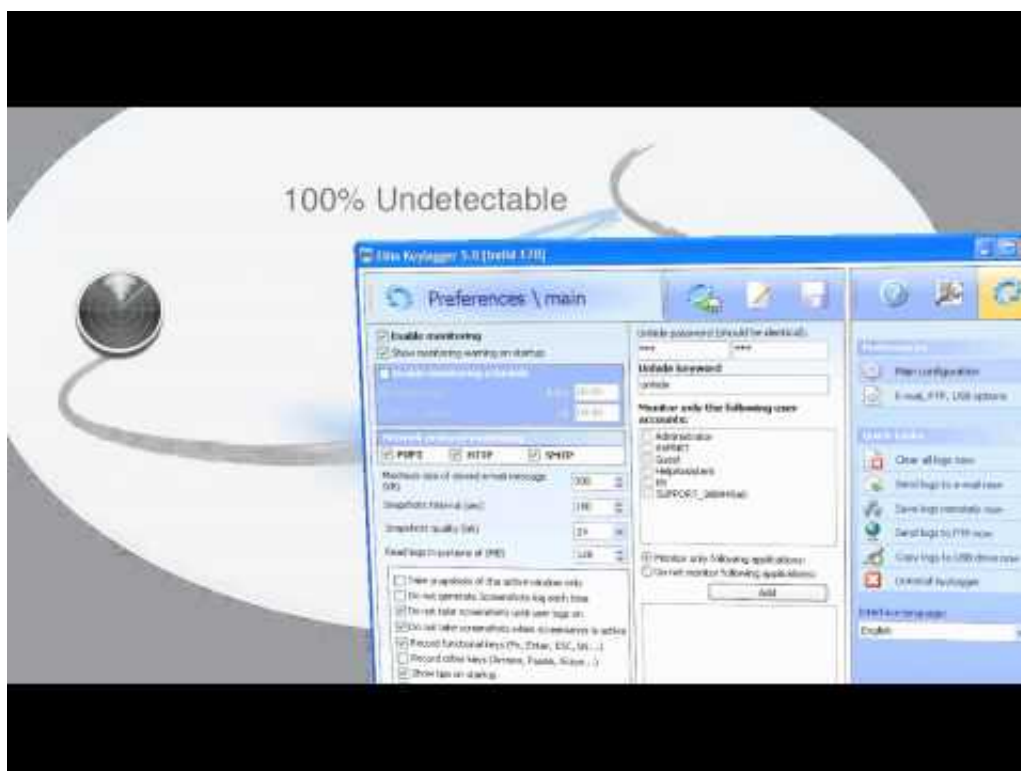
100% Undetectable

Elite Keylogger 5.0 [build 178]

Preferences \ main

Enable monitoring
Show monitoring warning on startup
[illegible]

Network protocols monitoring
POP3
HTTP
SMTP

Maximum size of stored e-mail message (kb) 500
Snapshots interval (sec) 180
Snapshots quality (%) 25
Read logs in portions of (MB) 128

Take snapshots of the active window only
Do not generate Screenshots log each time
Do not take screenshots until user logs on
Do not take screenshots when screensaver is active
Record functional keys (Fn, Enter, ESC, Alt...)
Record other keys (Arrows, Pause, Scroll...)
Show tips on startup

Unhide password (should be identical)
Unhide keyword
unhide
Monitor only the following user accounts:
Administrator
ASPNET
Guest
HelpAssistant
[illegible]
SUPPORT_388945a0

Monitor only following applications
Do not monitor following applications
Add

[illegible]
Main configuration
E-mail, FTP, USB options
Quick Links
Clear all logs now
Send logs to e-mail now
Save logs remotely now
Send logs to FTP now
Copy logs to USB drive now
Uninstall keylogger
Interface language
English